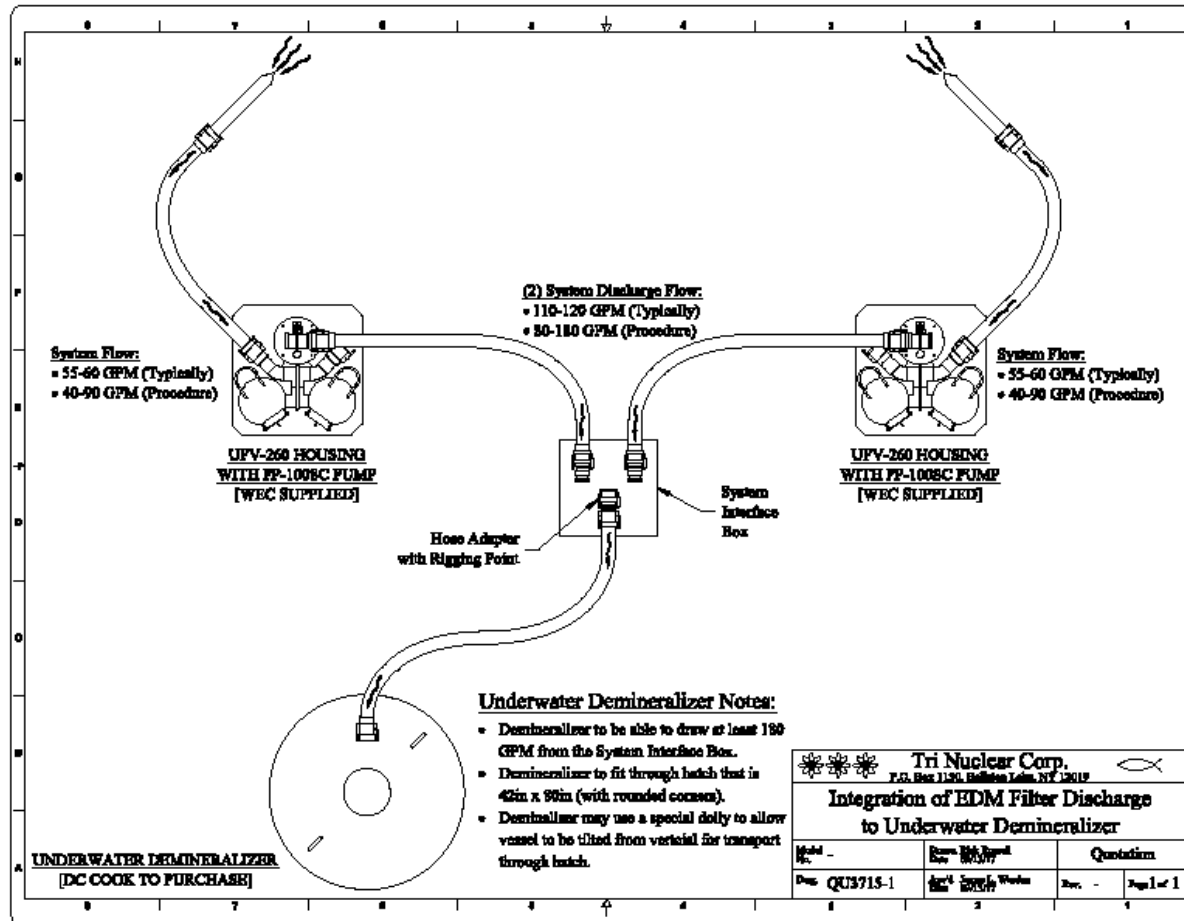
8 7 6 5 4 3 2 1

H G F E D C B A

(2) System Discharge Flow:
• 110-120 GPM (Typically)
• 80-180 GPM (Procedure)

System Flow:
• 55-60 GPM (Typically)
• 40-90 GPM (Procedure)

System Flow:
• 55-60 GPM (Typically)
• 40-90 GPM (Procedure)

UFV-260 HOUSING
WITH FP-100SC PUMP
[WEC SUPPLIED]

UFV-260 HOUSING
WITH FP-100SC PUMP
[WEC SUPPLIED]

System Interface Box

Hose Adapter with Rigging Point

Underwater Demineralizer Notes:
• Demineralizer to be able to draw at least 180 GPM from the System Interface Box.
• Demineralizer to fit through hatch that is 42in x 90in (with rounded corners).
• Demineralizer may use a special dolly to allow vessel to be tilted from vertcial for transport through hatch.

UNDERWATER DEMINERALIZER
[DC COOK TO PURCHASE]

Tri Nuclear Corp.
P.O. Box 1130, Ballston Lake, NY 12019

Integration of EDM Filter Discharge to Underwater Demineralizer

| Model No. - | Drawn Rick Russell Date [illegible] | Quotation |
|---|---|---|
| Dwg. QU3715-1 | Appr'd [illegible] Date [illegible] | Rev. - | Page 1 of 1 |

8 7 6 5 4 3 2 1